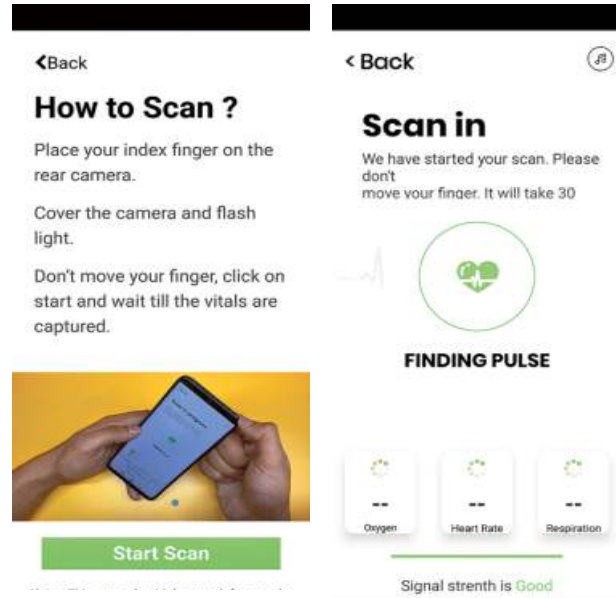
<Back

How to Scan ?

Place your index finger on the rear camera.

Cover the camera and flash light.

Don't move your finger, click on start and wait till the vitals are captured.

Start Scan

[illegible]

< Back

Scan in

We have started your scan. Please don't
move your finger. It will take 30

FINDING PULSE

--
Oxygen

--
Heart Rate

--
Respiration

Signal strenth is Good